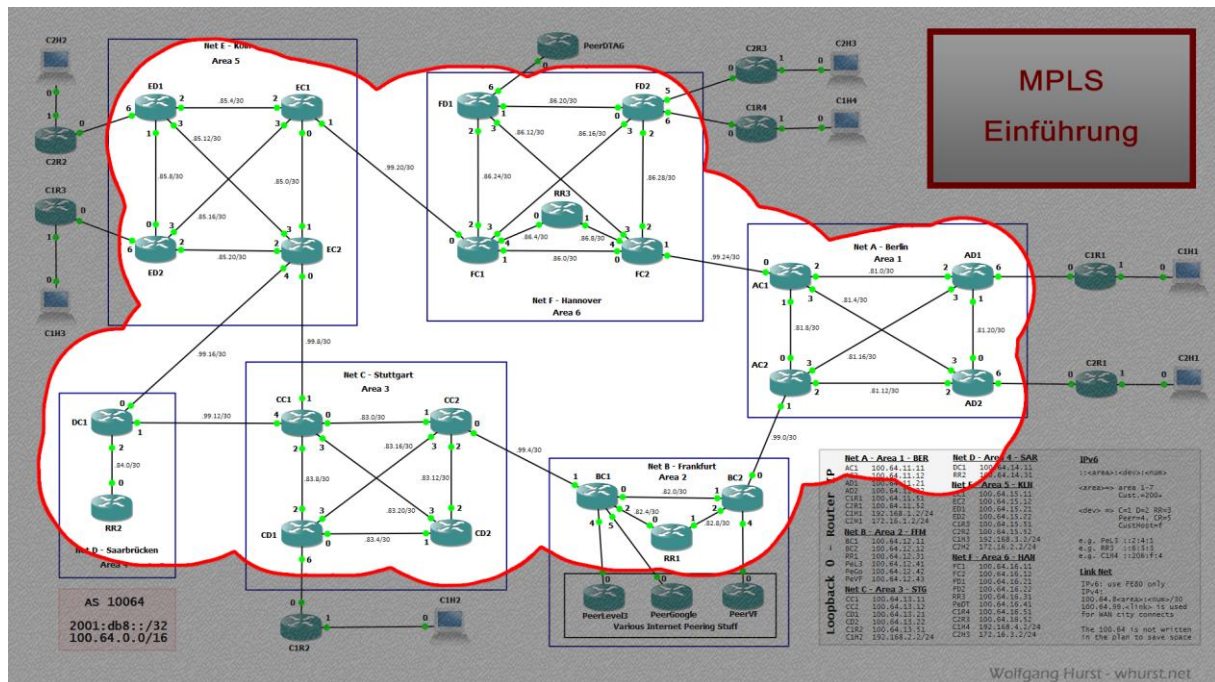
MPLS
Einführung

Net E - Köln
Area 5

ED1
EC1
ED2
EC2
.85.4/30
.85.12/30
.85.8/30
.85.0/30
.85.16/30
.85.20/30
C2H2
C2R2
C1R3
C1H3

PeerDTAG

Net F - Hannover
Area 6
FD1
FD2
FC1
FC2
RR3
.86.20/30
.86.12/30
.86.16/30
.86.24/30
.86.28/30
.86.4/30
.86.8/30
.86.0/30
.99.20/30

C2R3
C2H3
C1R4
C1H4

Net A - Berlin
Area 1
AC1
AD1
AC2
AD2
.99.24/30
.81.0/30
.81.4/30
.81.8/30
.81.16/30
.81.20/30
.81.12/30
C1R1
C1H1
C2R1
C2H1

.99.16/30
.99.8/30

Net D - Saarbrücken
Area 4
DC1
RR2
.84.0/30
.99.12/30

Net C - Stuttgart
Area 3
CC1
CC2
CD1
CD2
.83.0/30
.83.16/30
.83.8/30
.83.12/30
.83.20/30
.83.4/30
C1R2
C1H2

.99.4/30
.99.0/30

Net B - Frankfurt
Area 2
BC1
BC2
RR1
.82.0/30
.82.4/30
.82.8/30
PeerLevel3
PeerGoogle
PeerVF
Various Internet Peering Stuff

AS 10064
2001:db8::/32
100.64.0.0/16

Loopback 0 - Router IP

Net A - Area 1 - BER
AC1 100.64.11.11
AC2 100.64.11.12
AD1 100.64.11.21
AD2 100.64.11.22
C1R1 100.64.11.51
C2R1 100.64.11.52
C1H1 192.168.1.2/24
C2H1 172.16.1.2/24

Net B - Area 2 - FFM
BC1 100.64.12.11
BC2 100.64.12.12
RR1 100.64.12.31
PeL3 100.64.12.41
PeGG 100.64.12.42
PeVF 100.64.12.43

Net C - Area 3 - STG
CC1 100.64.13.11
CC2 100.64.13.12
CD1 100.64.13.21
CD2 100.64.13.22
C1R2 100.64.13.51
C1H2 192.168.2.2/24

Net D - Area 4 - SAR
DC1 100.64.14.11
RR2 100.64.14.31

Net E - Area 5 - KLN
EC1 100.64.15.11
EC2 100.64.15.12
ED1 100.64.15.21
ED2 100.64.15.22
C1R3 100.64.15.51
C2R2 100.64.15.52
C1H3 192.168.3.2/24
C2H2 172.16.2.2/24

Net F - Area 6 - HAN
FC1 100.64.16.11
FC2 100.64.16.12
FD1 100.64.16.21
FD2 100.64.16.22
RR3 100.64.16.31
PeDT 100.64.16.41
C1R4 100.64.16.51
C2R3 100.64.16.52
C1H4 192.168.4.2/24
C2H3 172.16.3.2/24

IPv6
::<area>:<dev>:<num>

<area>=> area 1-7
Cust.=200+

<dev> => C=1 D=2 RR=3
Peer=4, CR=5
CustHost=f

e.g. PeL3 ::2:4:1
e.g. RR3 ::6:3:3
e.g. C1R4 ::206:f:4

Link Net
IPv6: use FE80 only
IPv4:
100.64.8<area>.<num>/30
100.64.99.<link> is used
for WAN city connects

The 100.64 is not written
in the plan to save space

Wolfgang Hurst - whurst.net